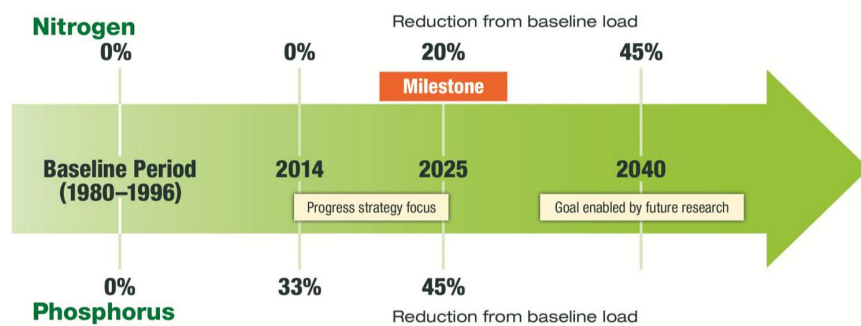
Nitrogen

Reduction from baseline load

0%

0%

20%

45%

Milestone

Baseline Period (1980–1996)

2014

2025

2040

Progress strategy focus

Goal enabled by future research

0%

33%

45%

Phosphorus

Reduction from baseline load